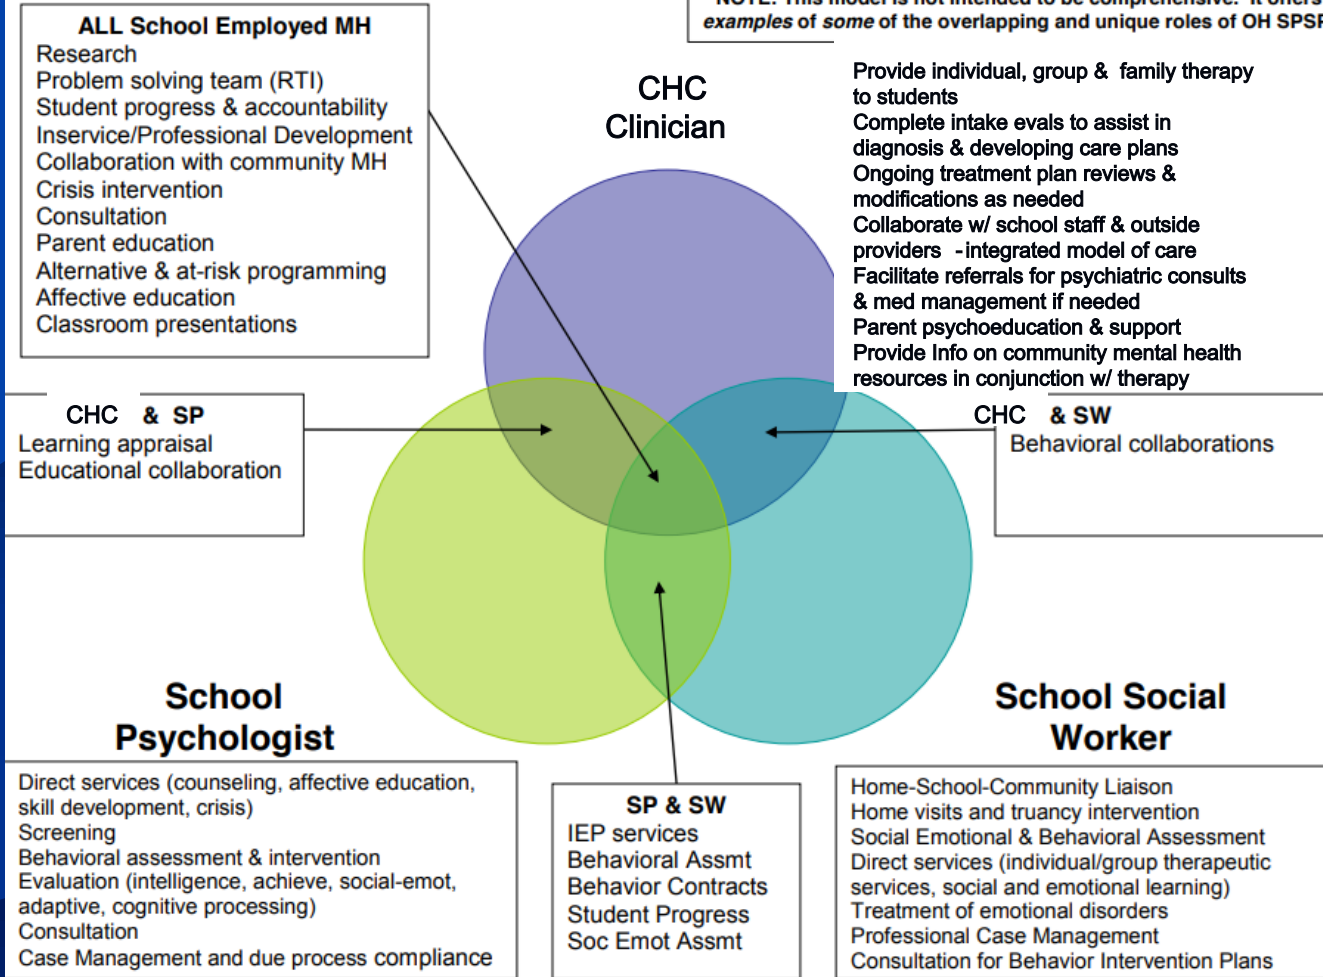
examples of some of the overlapping and unique roles of OH SPSP

ALL School Employed MH
Research
Problem solving team (RTI)
Student progress & accountability
Inservice/Professional Development
Collaboration with community MH
Crisis intervention
Consultation
Parent education
Alternative & at-risk programming
Affective education
Classroom presentations

CHC Clinician

Provide individual, group & family therapy to students
Complete intake evals to assist in diagnosis & developing care plans
Ongoing treatment plan reviews & modifications as needed
Collaborate w/ school staff & outside providers - integrated model of care
Facilitate referrals for psychiatric consults & med management if needed
Parent psychoeducation & support
Provide Info on community mental health resources in conjunction w/ therapy

CHC & SP
Learning appraisal
Educational collaboration

CHC & SW
Behavioral collaborations

School Psychologist

School Social Worker

Direct services (counseling, affective education, skill development, crisis)
Screening
Behavioral assessment & intervention
Evaluation (intelligence, achieve, social-emot, adaptive, cognitive processing)
Consultation
Case Management and due process compliance

SP & SW
IEP services
Behavioral Assmt
Behavior Contracts
Student Progress
Soc Emot Assmt

Home-School-Community Liaison
Home visits and truancy intervention
Social Emotional & Behavioral Assessment
Direct services (individual/group therapeutic services, social and emotional learning)
Treatment of emotional disorders
Professional Case Management
Consultation for Behavior Intervention Plans